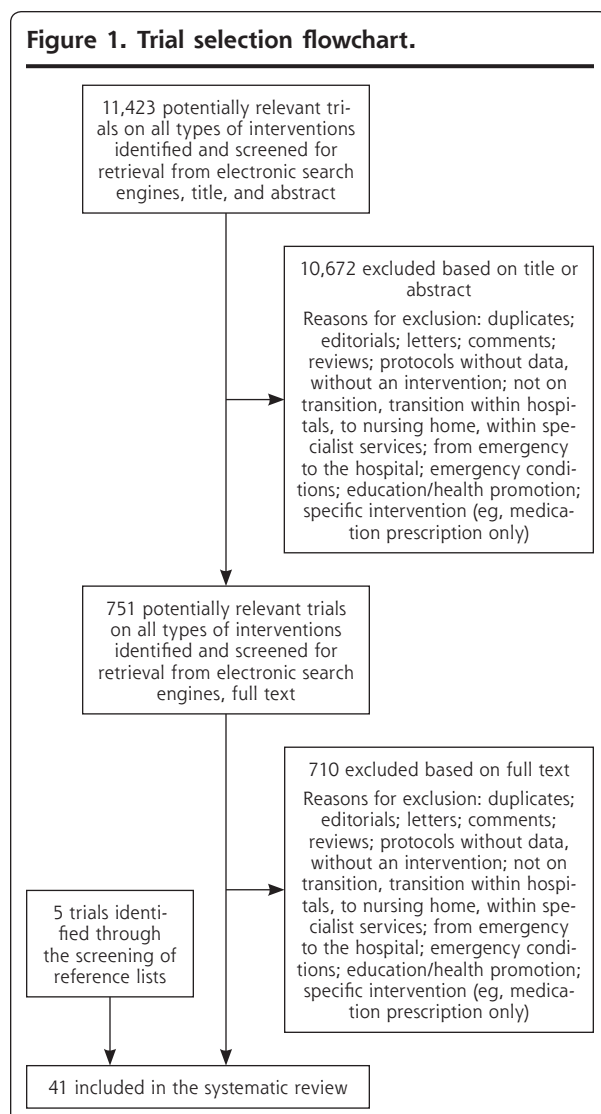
Figure 1. Trial selection flowchart.

11,423 potentially relevant trials on all types of interventions identified and screened for retrieval from electronic search engines, title, and abstract

10,672 excluded based on title or abstract

Reasons for exclusion: duplicates; editorials; letters; comments; reviews; protocols without data, without an intervention; not on transition, transition within hospitals, to nursing home, within specialist services; from emergency to the hospital; emergency conditions; education/health promotion; specific intervention (eg, medication prescription only)

751 potentially relevant trials on all types of interventions identified and screened for retrieval from electronic search engines, full text

710 excluded based on full text

Reasons for exclusion: duplicates; editorials; letters; comments; reviews; protocols without data, without an intervention; not on transition, transition within hospitals, to nursing home, within specialist services; from emergency to the hospital; emergency conditions; education/health promotion; specific intervention (eg, medication prescription only)

5 trials identified through the screening of reference lists

41 included in the systematic review